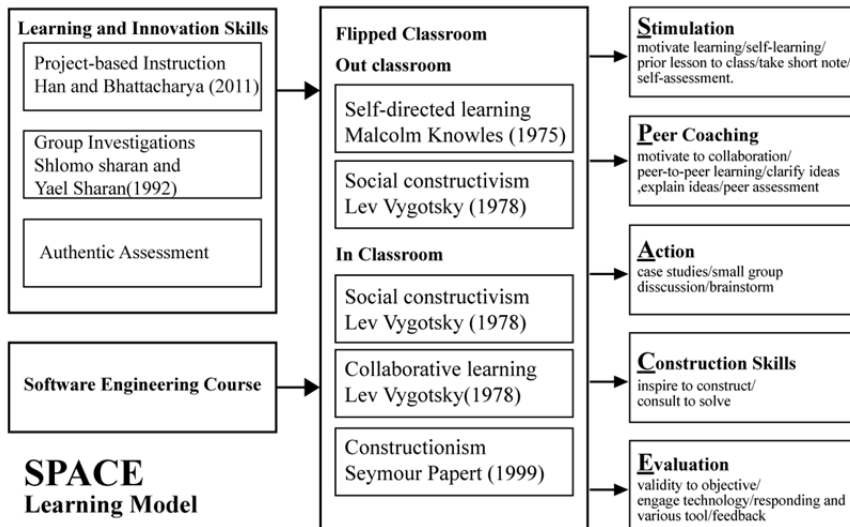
Learning and Innovation Skills

Project-based Instruction Han and Bhattacharya (2011)

Group Investigations Shlomo sharan and Yael Sharan(1992)

Authentic Assessment

Software Engineering Course

SPACE
Learning Model

Flipped Classroom

Out classroom

Self-directed learning Malcolm Knowles (1975)

Social constructivism Lev Vygotsky (1978)

In Classroom

Social constructivism Lev Vygotsky (1978)

Collaborative learning Lev Vygotsky(1978)

Constructionism Seymour Papert (1999)

Stimulation
motivate learning/self-learning/ prior lesson to class/take short note/ self-assessment.

Peer Coaching
motivate to collaboration/ peer-to-peer learning/clarify ideas ,explain ideas/peer assessment

Action
case studies/small group disscussion/brainstorm

Construction Skills
inspire to construct/ consult to solve

Evaluation
validity to objective/ engage technology/responding and various tool/feedback